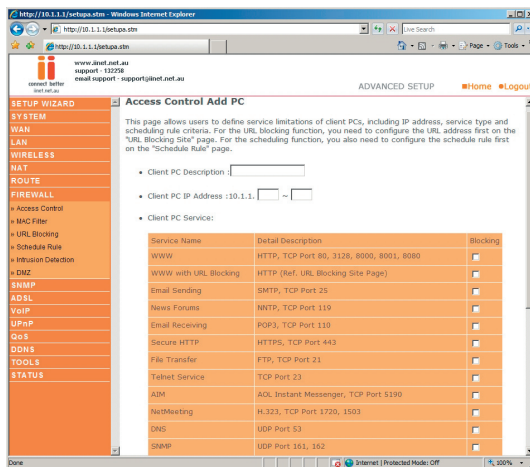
http://10.1.1.1/setupa.stm - Windows Internet Explorer

http://10.1.1.1/setupa.stm

Live Search

http://10.1.1.1/setupa.stm

Page • Tools •

ii
connect better
iinet.net.au

www.iinet.net.au
support - 132258
email support - support@iinet.net.au

ADVANCED SETUP

Home Logout

SETUP WIZARD
SYSTEM
WAN
LAN
WIRELESS
NAT
ROUTE
FIREWALL
» Access Control
» MAC Filter
» URL Blocking
» Schedule Rule
» Intrusion Detection
» DMZ
SNMP
ADSL
VoIP
UPnP
QoS
DDNS
TOOLS
STATUS

Access Control Add PC

This page allows users to define service limitations of client PCs, including IP address, service type and scheduling rule criteria. For the URL blocking function, you need to configure the URL address first on the "URL Blocking Site" page. For the scheduling function, you also need to configure the schedule rule first on the "Schedule Rule" page.

• Client PC Description :

• Client PC IP Address :10.1.1. ~

• Client PC Service:

| Service Name | Detail Description | Blocking |
|---|---|---|
| WWW | HTTP, TCP Port 80, 3128, 8000, 8001, 8080 | |
| WWW with URL Blocking | HTTP (Ref. URL Blocking Site Page) | |
| Email Sending | SMTP, TCP Port 25 | |
| News Forums | NNTP, TCP Port 119 | |
| Email Receiving | POP3, TCP Port 110 | |
| Secure HTTP | HTTPS, TCP Port 443 | |
| File Transfer | FTP, TCP Port 21 | |
| Telnet Service | TCP Port 23 | |
| AIM | AOL Instant Messenger, TCP Port 5190 | |
| NetMeeting | H.323, TCP Port 1720, 1503 | |
| DNS | UDP Port 53 | |
| SNMP | UDP Port 161, 162 | |

Done

Internet | Protected Mode: Off

100%